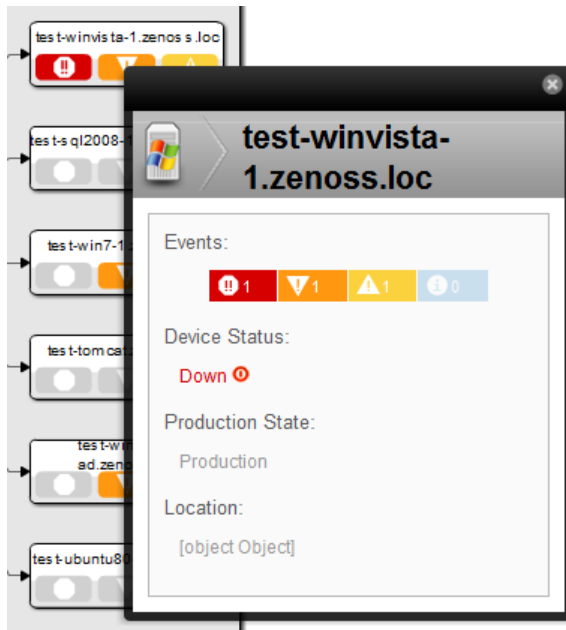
test-winvista-1.zenoss.loc

test-sql2008-1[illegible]

test-win7-1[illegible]

test-tomca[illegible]

test-wi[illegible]
ad.zeno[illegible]

test-ubuntu80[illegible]

test-winvista-1.zenoss.loc

Events:

1 1 1 0

Device Status:

Down

Production State:

Production

Location:

[object Object]